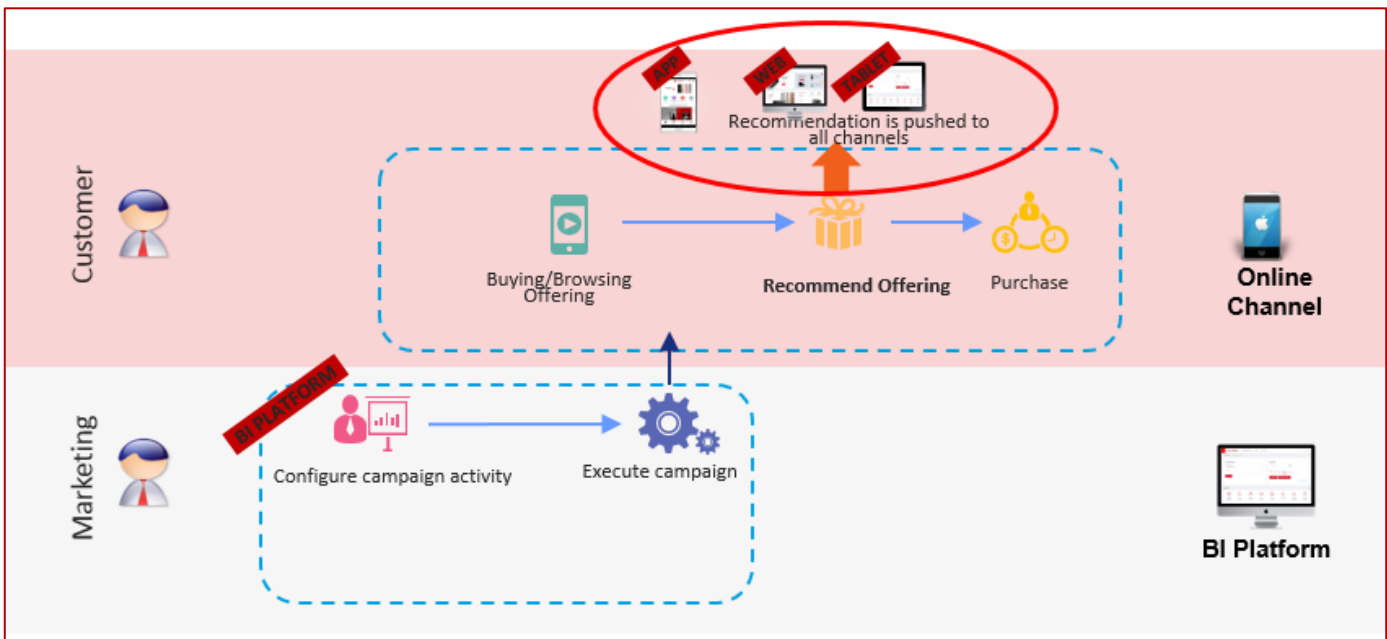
APP
WEB
TABLET
Recommendation is pushed to all channels

Customer

Buying/Browsing Offering
Recommend Offering
Purchase

Online Channel

BI PLATFORM

Marketing

Configure campaign activity
Execute campaign

BI Platform